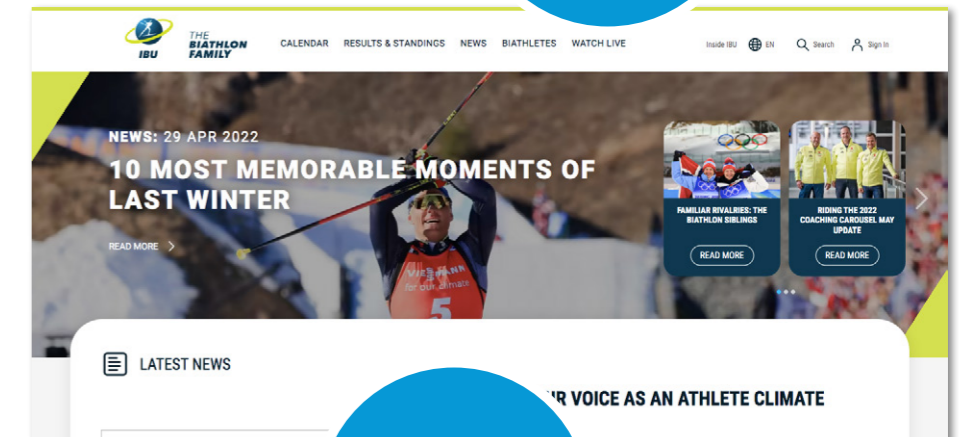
IBU THE BIATHLON FAMILY

CALENDAR RESULTS & STANDINGS NEWS BIATHLETES WATCH LIVE

Inside IBU EN Search Sign In

NEWS: 29 APR 2022

10 MOST MEMORABLE MOMENTS OF LAST WINTER

READ MORE

VIESSMANN for our climate

5

FAMILIAR RIVALRIES: THE BIATHLON SIBLINGS

READ MORE

RIDING THE 2022 COACHING CAROUSEL MAY UPDATE

READ MORE

LATEST NEWS

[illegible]R VOICE AS AN ATHLETE CLIMATE